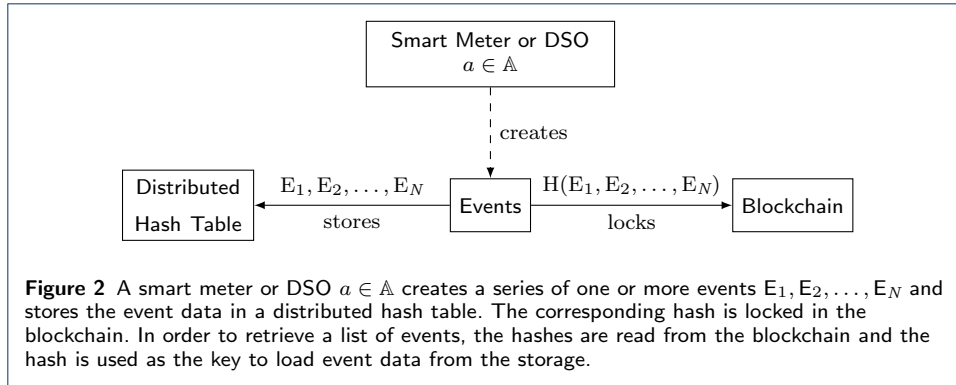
Smart Meter or DSO
$a \in \mathbb{A}$

creates

Distributed Hash Table

$E_1, E_2, \ldots, E_N$

stores

Events

$H(E_1, E_2, \ldots, E_N)$

locks

Blockchain

**Figure 2** A smart meter or DSO $a \in \mathbb{A}$ creates a series of one or more events $E_1, E_2, \ldots, E_N$ and stores the event data in a distributed hash table. The corresponding hash is locked in the blockchain. In order to retrieve a list of events, the hashes are read from the blockchain and the hash is used as the key to load event data from the storage.